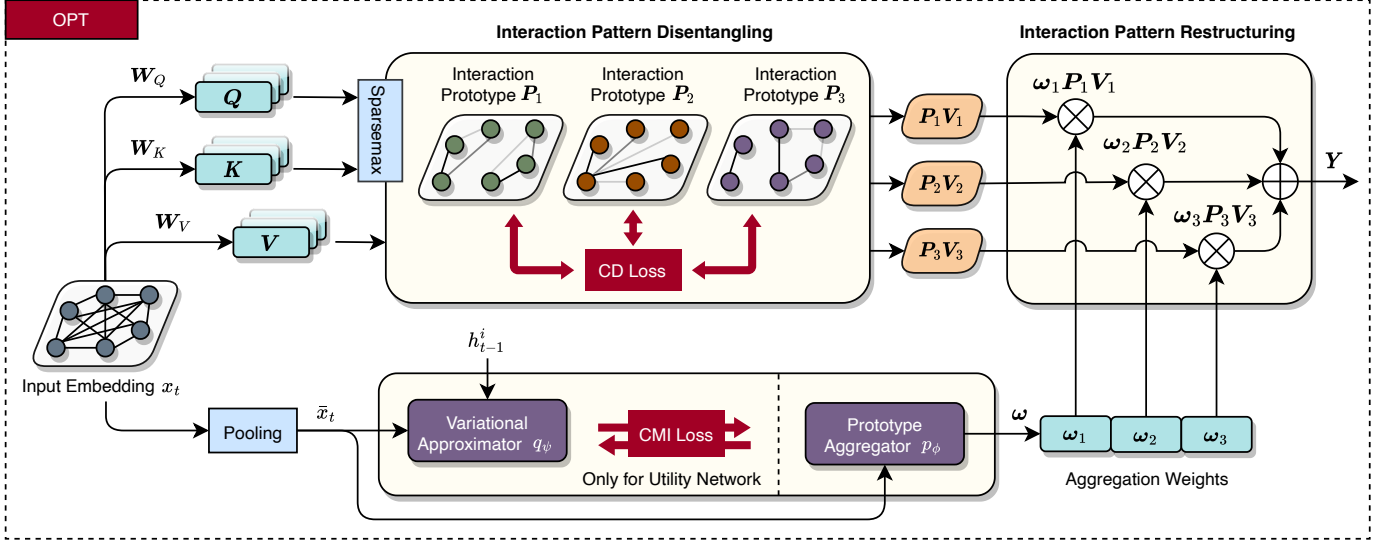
OPT

Interaction Pattern Disentangling

Interaction Pattern Restructuring

$\boldsymbol{W}_Q$

$\boldsymbol{Q}$

$\boldsymbol{W}_K$

$\boldsymbol{K}$

$\boldsymbol{W}_V$

$\boldsymbol{V}$

Sparsemax

Interaction Prototype $\boldsymbol{P}_1$

Interaction Prototype $\boldsymbol{P}_2$

Interaction Prototype $\boldsymbol{P}_3$

CD Loss

$\boldsymbol{P}_1\boldsymbol{V}_1$

$\boldsymbol{P}_2\boldsymbol{V}_2$

$\boldsymbol{P}_3\boldsymbol{V}_3$

$\boldsymbol{\omega}_1\boldsymbol{P}_1\boldsymbol{V}_1$

$\boldsymbol{\omega}_2\boldsymbol{P}_2\boldsymbol{V}_2$

$\boldsymbol{\omega}_3\boldsymbol{P}_3\boldsymbol{V}_3$

$\boldsymbol{Y}$

Input Embedding $x_t$

$h^i_{t-1}$

Pooling

$\bar{x}_t$

Variational Approximator $q_\psi$

CMI Loss

Only for Utility Network

Prototype Aggregator $p_\phi$

$\boldsymbol{\omega}$

$\boldsymbol{\omega}_1$

$\boldsymbol{\omega}_2$

$\boldsymbol{\omega}_3$

Aggregation Weights